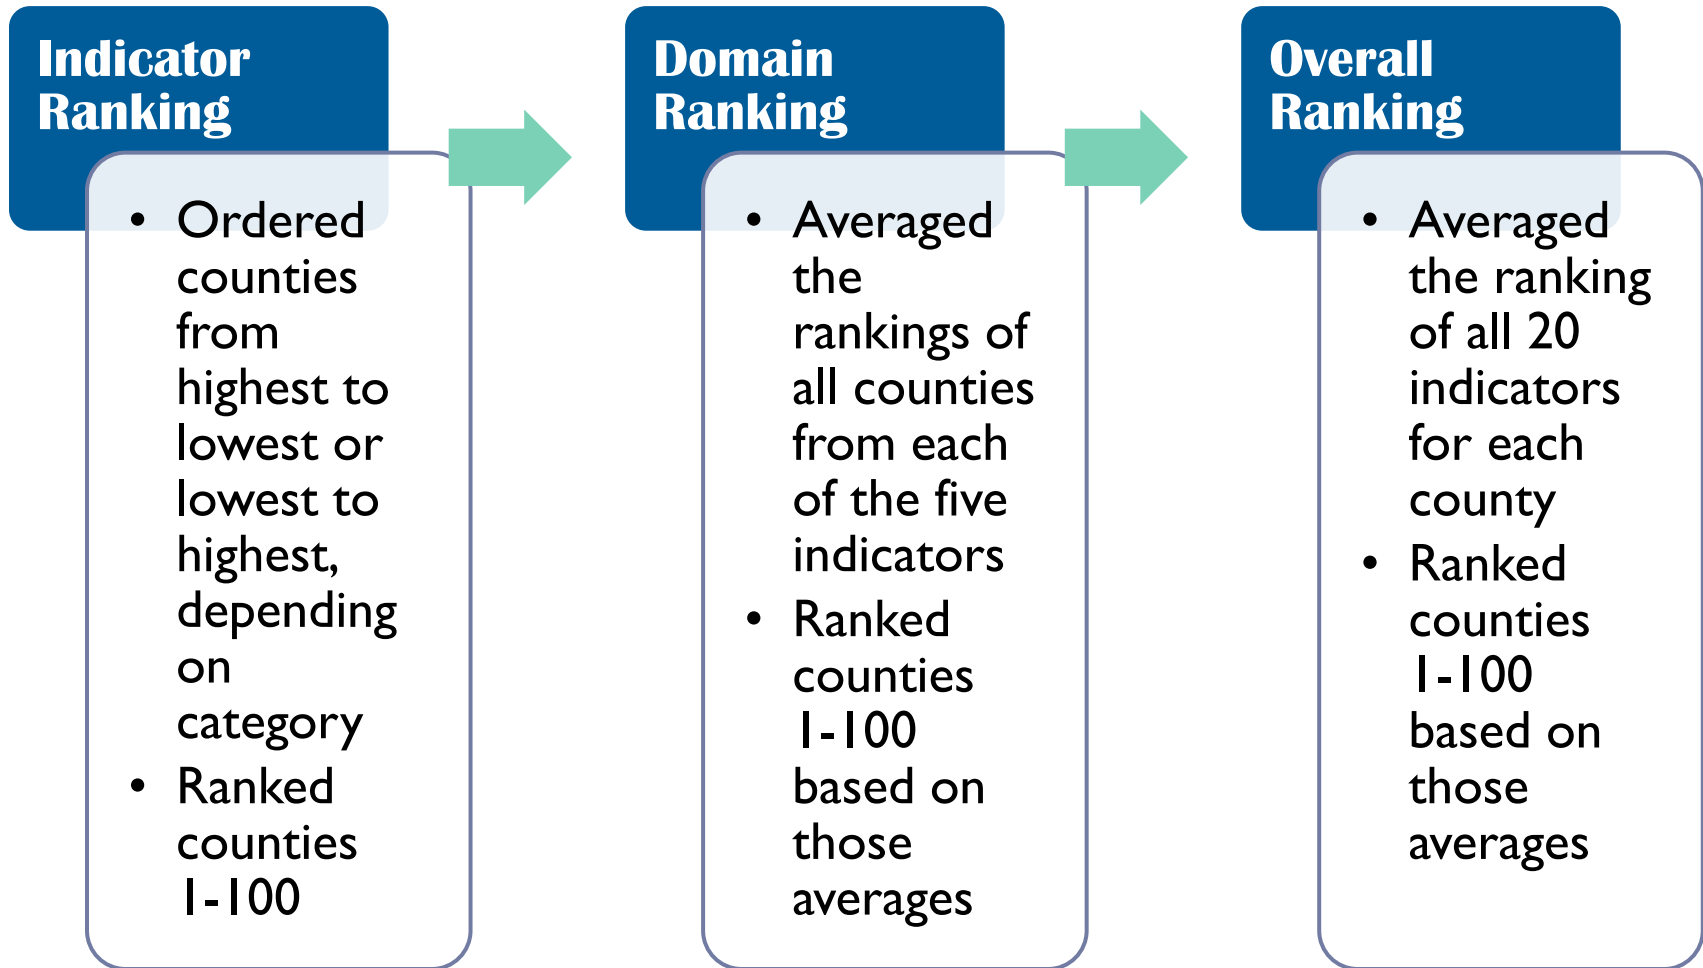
Indicator Ranking

- Ordered counties from highest to lowest or lowest to highest, depending on category
- Ranked counties 1-100

Domain Ranking

- Averaged the rankings of all counties from each of the five indicators
- Ranked counties 1-100 based on those averages

Overall Ranking

- Averaged the ranking of all 20 indicators for each county
- Ranked counties 1-100 based on those averages